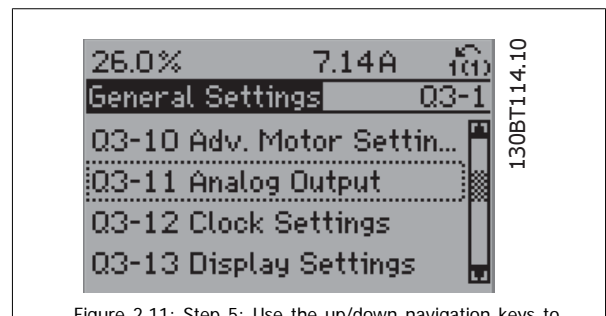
26.0% 7.14A 1(1)

General Settings Q3-1

Q3-10 Adv. Motor Settin...

Q3-11 Analog Output

Q3-12 Clock Settings

Q3-13 Display Settings

130BT114.10

Figure 2.11: Step 5: Use the up/down navigation keys to